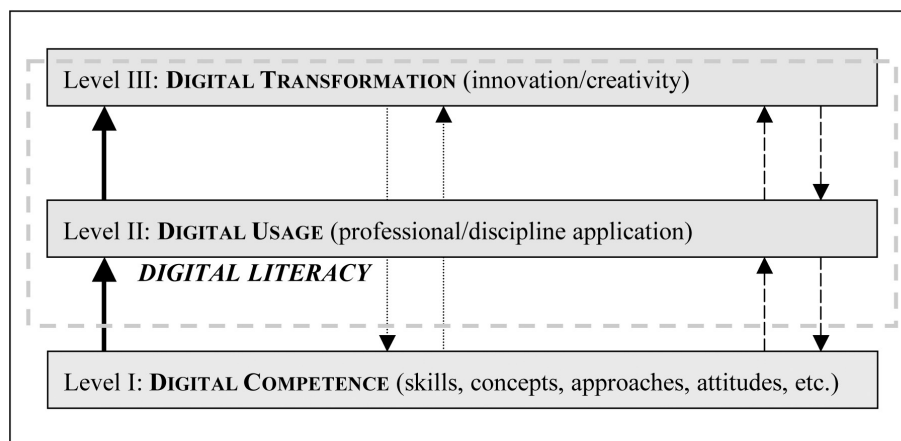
Level III: DIGITAL TRANSFORMATION (innovation/creativity)

Level II: DIGITAL USAGE (professional/discipline application)

DIGITAL LITERACY

Level I: DIGITAL COMPETENCE (skills, concepts, approaches, attitudes, etc.)